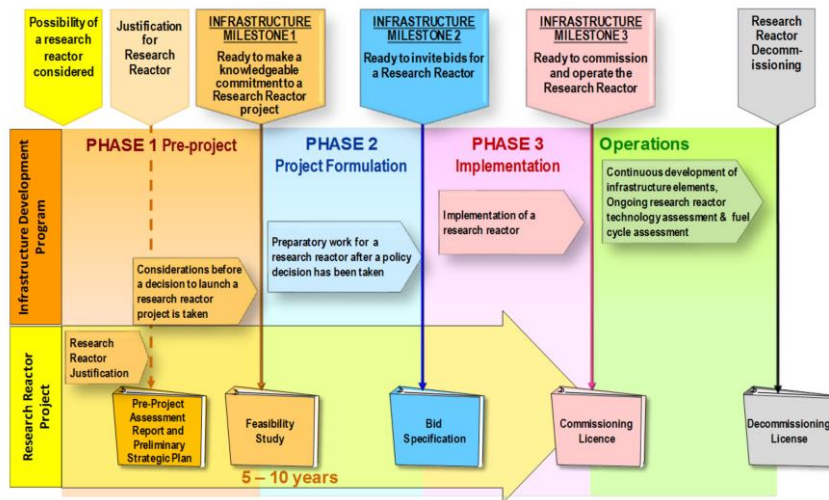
Possibility of a research reactor considered

Justification for Research Reactor

INFRASTRUCTURE MILESTONE 1
Ready to make a knowledgeable commitment to a Research Reactor project

INFRASTRUCTURE MILESTONE 2
Ready to invite bids for a Research Reactor

INFRASTRUCTURE MILESTONE 3
Ready to commission and operate the Research Reactor

Research Reactor Decommissioning

Infrastructure Development Program

PHASE 1 Pre-project

PHASE 2
Project Formulation

PHASE 3
Implementation

Operations

Continuous development of infrastructure elements, Ongoing research reactor technology assessment & fuel cycle assessment

Implementation of a research reactor

Preparatory work for a research reactor after a policy decision has been taken

Considerations before a decision to launch a research reactor project is taken

Research Reactor Project

Research Reactor Justification

Pre-Project Assessment Report and Preliminary Strategic Plan

Feasibility Study

Bid Specification

Commissioning Licence

Decommissioning License

5 – 10 years